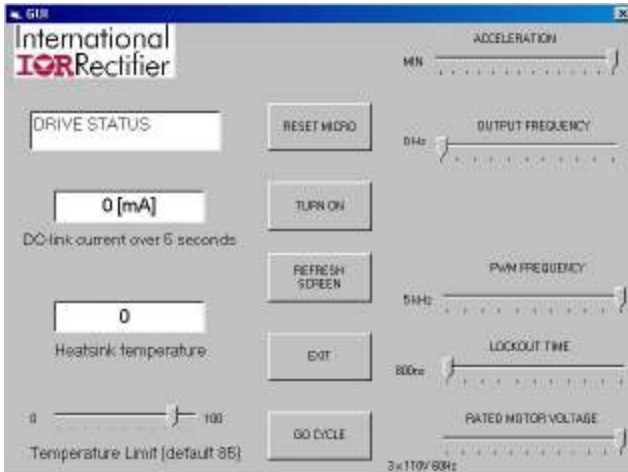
GUI

International
IOR Rectifier

DRIVE STATUS

0 [mA]
DC-link current over 5 seconds

0
Heatsink temperature

0
100
Temperature Limit (default 85)

RESET MICRO

TURN ON

REFRESH SCREEN

EXIT

GO CYCLE

ACCELERATION
MIN

OUTPUT FREQUENCY
0Hz

PWM FREQUENCY
5kHz

LOCKOUT TIME
800ns

RATED MOTOR VOLTAGE
3×110V 60Hz